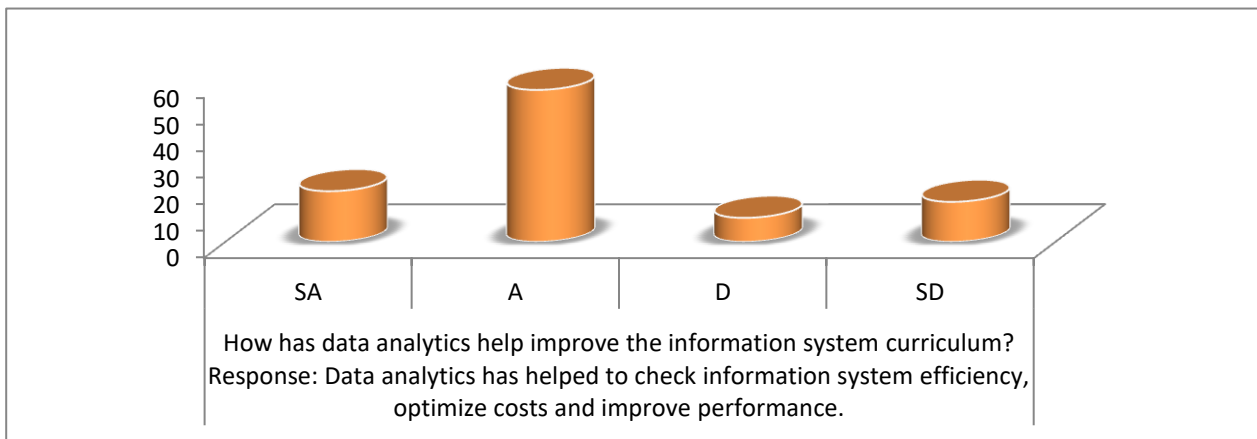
60
50
40
30
20
10
0

| SA | A | D | SD |
|---|---|---|---|

How has data analytics help improve the information system curriculum? Response: Data analytics has helped to check information system efficiency, optimize costs and improve performance.